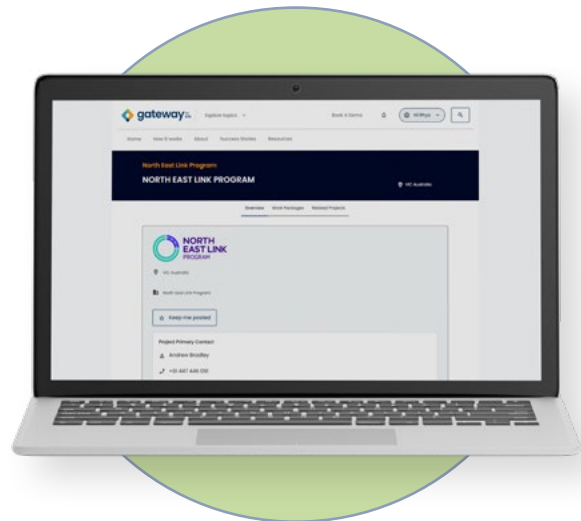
gateway Explore topics

Book a Demo

Home How it works About Success Stories Resources

North East Link Program

NORTH EAST LINK PROGRAM

VIC Australia

Overview Work Packages Related Projects

NORTH EAST LINK PROGRAM

VIC Australia

North East Link Program

Keep me posted

Project Primary Contact

Andrew Bradley

+61 447 446 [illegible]